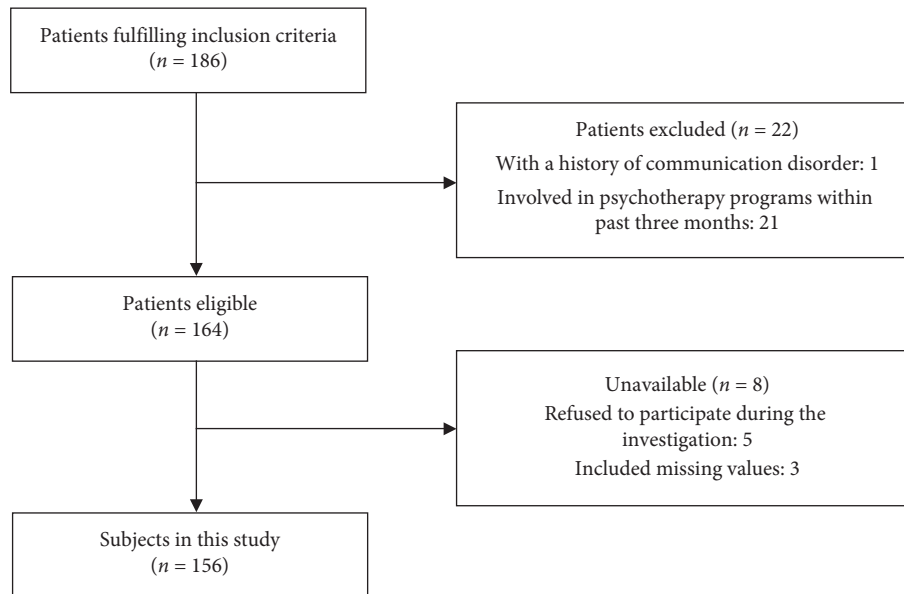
Patients fulfilling inclusion criteria
($n = 186$)

Patients excluded ($n = 22$)
With a history of communication disorder: 1
Involved in psychotherapy programs within past three months: 21

Patients eligible
($n = 164$)

Unavailable ($n = 8$)
Refused to participate during the investigation: 5
Included missing values: 3

Subjects in this study
($n = 156$)